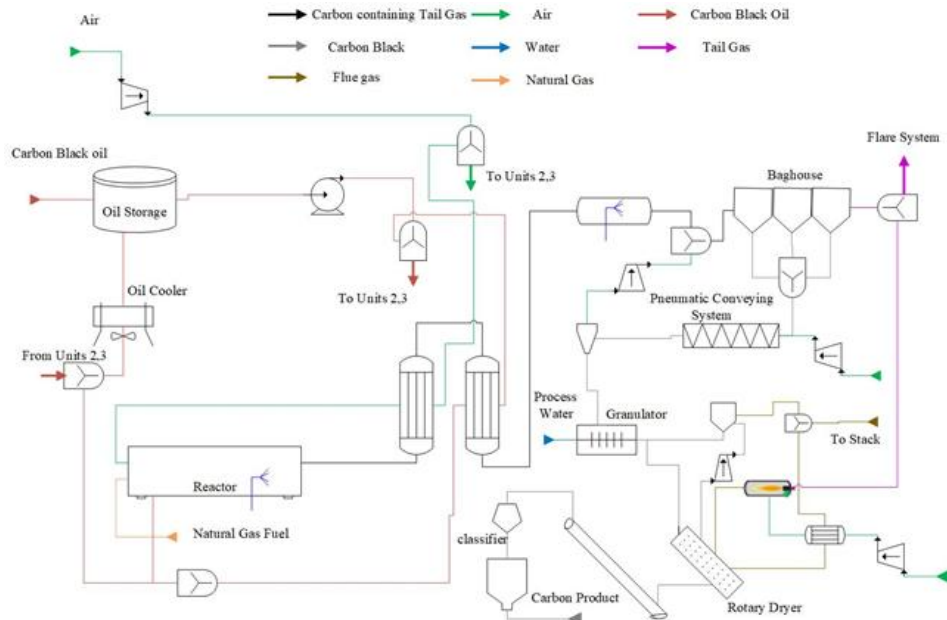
Air

Carbon containing Tail Gas
Air
Carbon Black Oil
Carbon Black
Water
Tail Gas
Flue gas
Natural Gas

Carbon Black oil
Oil Storage
To Units 2,3
To Units 2,3
Oil Cooler
From Units 2,3
Reactor
Natural Gas Fuel
Flare System
Baghouse
Pneumatic Conveying System
Process Water
Granulator
To Stack
classifier
Carbon Product
Rotary Dryer